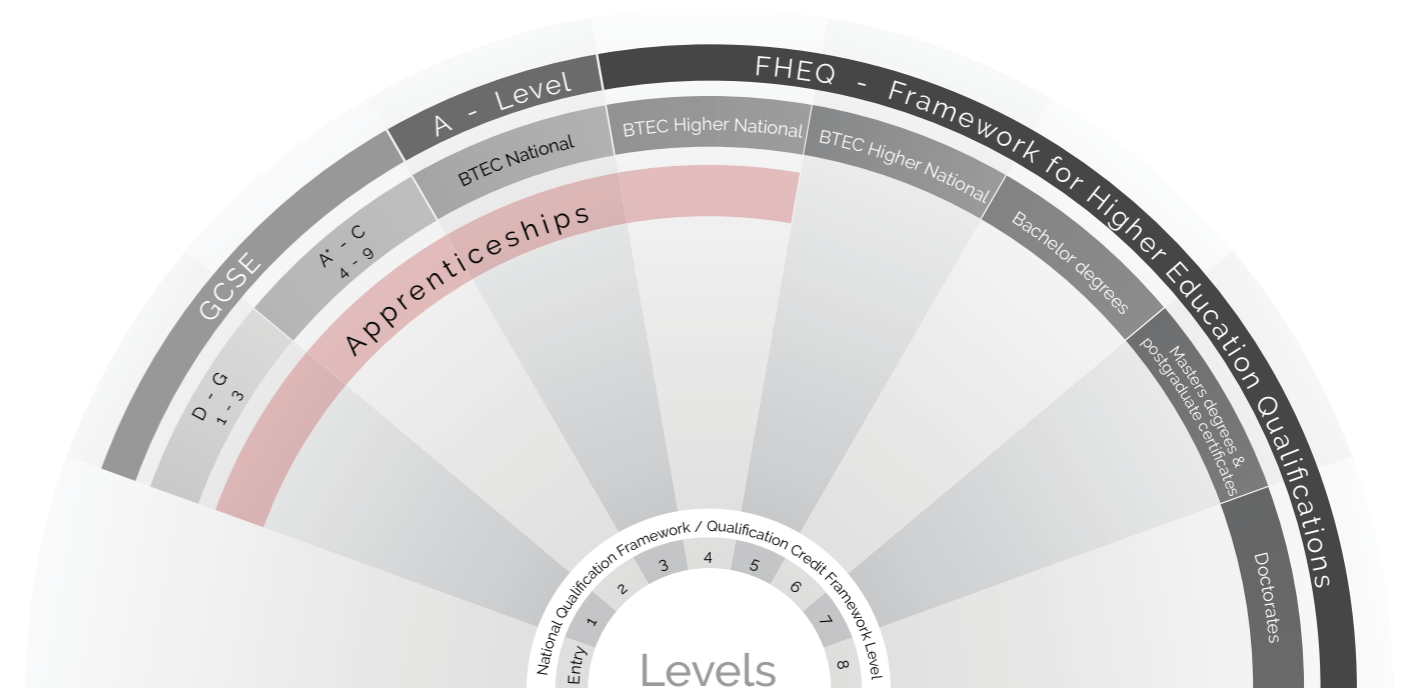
GCSE

A - Level

FHEQ - Framework for Higher Education Qualifications

D - G
1 - 3

A* - C
4 - 9

BTEC National

BTEC Higher National

BTEC Higher National

Bachelor degrees

Masters degrees & postgraduate certificates

Doctorates

Apprenticeships

National Qualification Framework / Qualification Credit Framework Level

Entry

1

2

3

4

5

6

7

8

Levels